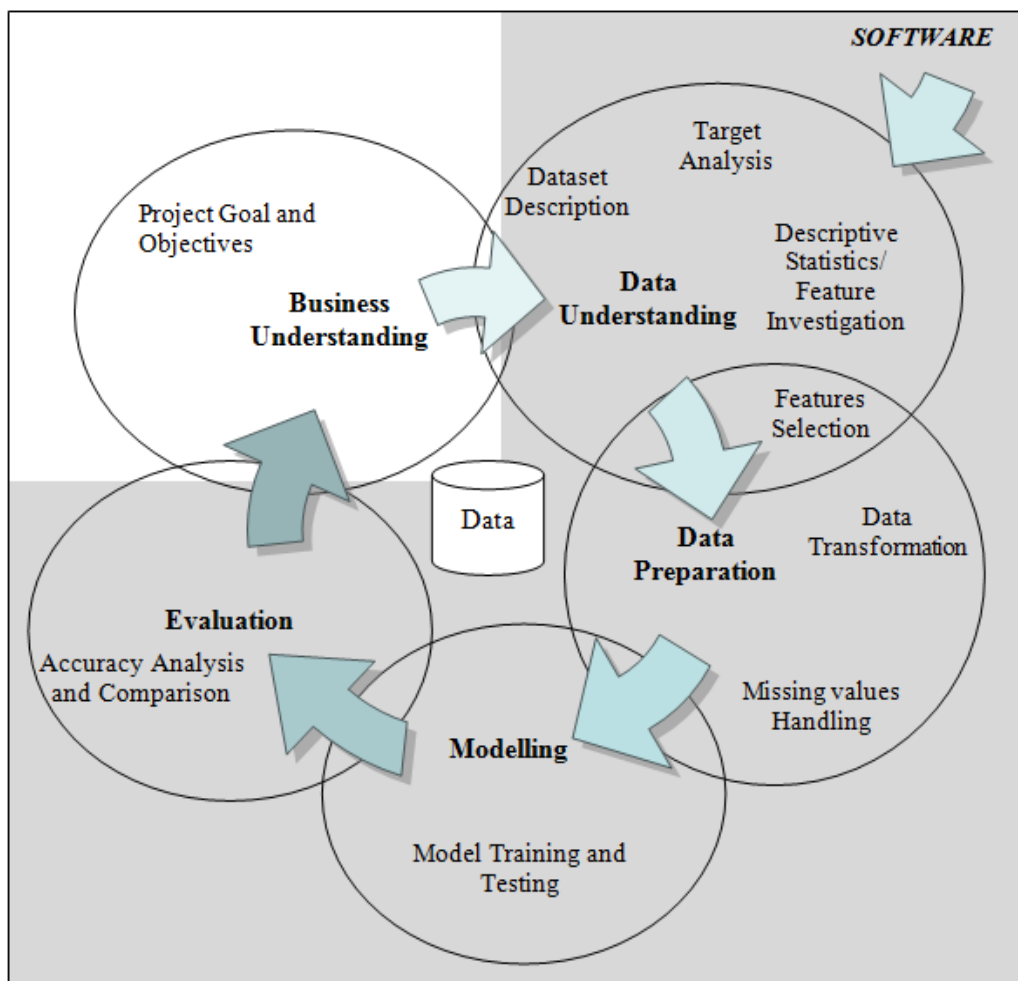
SOFTWARE

Project Goal and Objectives

Business Understanding

Target Analysis

Dataset Description

Data Understanding

Descriptive Statistics/ Feature Investigation

Features Selection

Data

Data Preparation

Data Transformation

Evaluation

Accuracy Analysis and Comparison

Missing values Handling

Modelling

Model Training and Testing